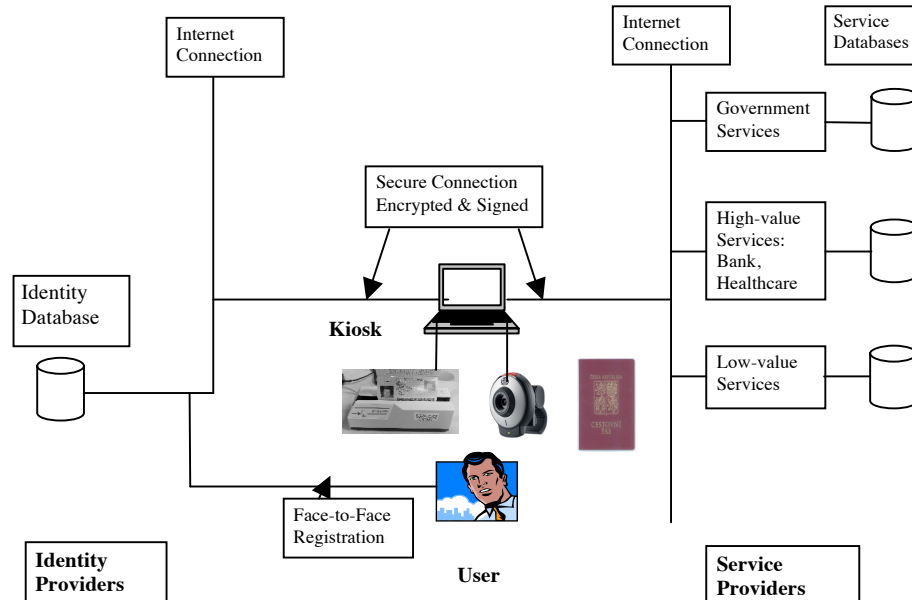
Internet Connection

Internet Connection

Service Databases

Government Services

Secure Connection Encrypted & Signed

High-value Services: Bank, Healthcare

Identity Database

Kiosk

Low-value Services

Face-to-Face Registration

Identity Providers

User

Service Providers